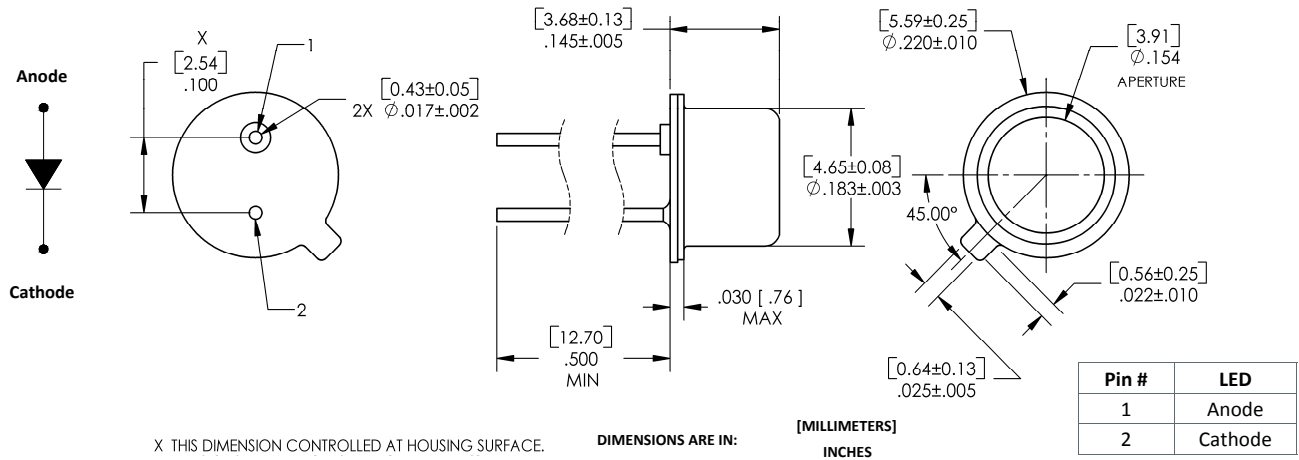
Anode

Cathode

X
[2.54]
.100

1

2

[0.43±0.05]
2X $\varnothing$.017±.002

[3.68±0.13]
.145±.005

[4.65±0.08]
$\varnothing$.183±.003

.030 [ .76 ]
MAX

[12.70]
.500
MIN

[5.59±0.25]
$\varnothing$.220±.010

[3.91]
$\varnothing$.154
APERTURE

45.00°

[0.56±0.25]
.022±.010

[0.64±0.13]
.025±.005

| Pin # | LED |
|---|---|
| 1 | Anode |
| 2 | Cathode |

X THIS DIMENSION CONTROLLED AT HOUSING SURFACE.

DIMENSIONS ARE IN:

[MILLIMETERS]
INCHES